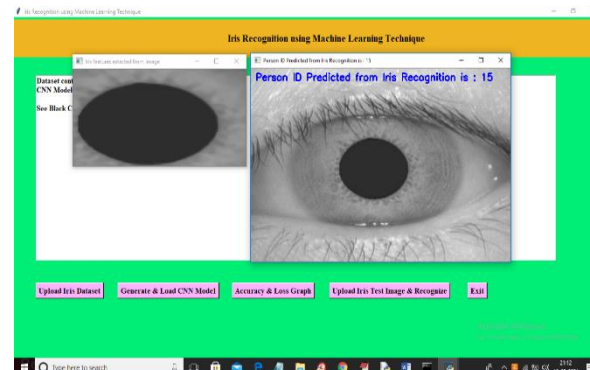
Iris Recognition using Machine Learning Technique

Iris Recognition using Machine Learning Technique

Iris features extracted from image

Person ID Predicted from Iris Recognition is : 15

Person ID Predicted from Iris Recognition is : 15

Dataset cont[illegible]
CNN Model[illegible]

See Black C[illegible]

Upload Iris Dataset

Generate & Load CNN Model

Accuracy & Loss Graph

Upload Iris Test Image & Recognize

Exit

Type here to search

21:12